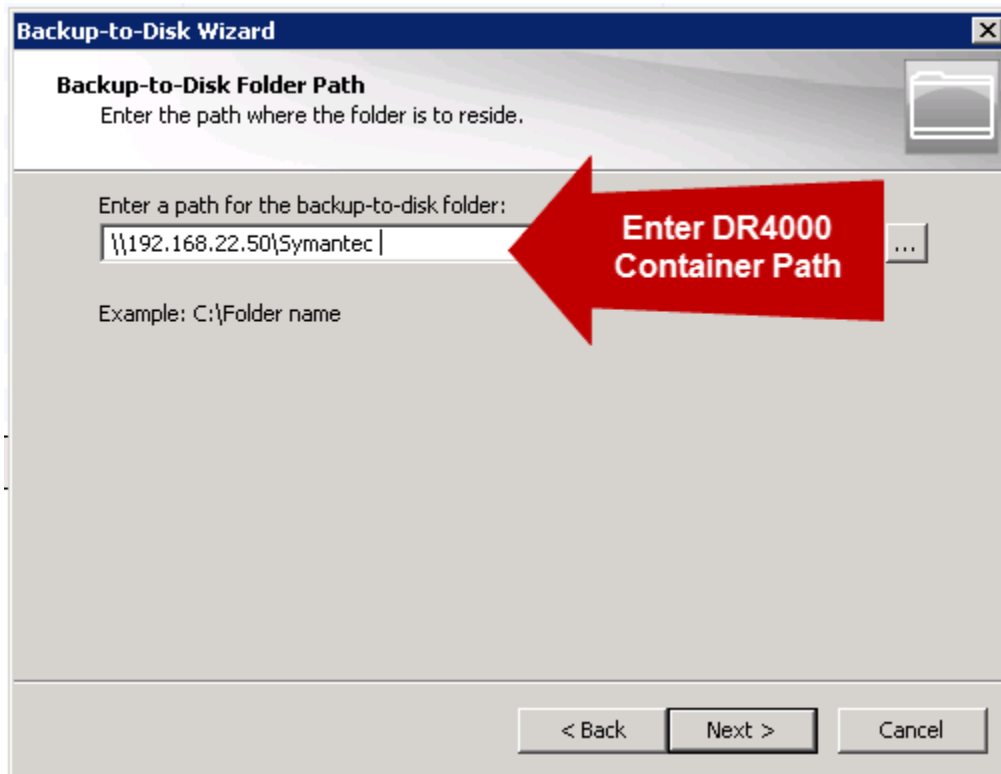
Backup-to-Disk Wizard

Backup-to-Disk Folder Path
Enter the path where the folder is to reside.

Enter a path for the backup-to-disk folder:
\\192.168.22.50\Symantec

...

Enter DR4000 Container Path

Example: C:\Folder name

< Back
Next >
Cancel